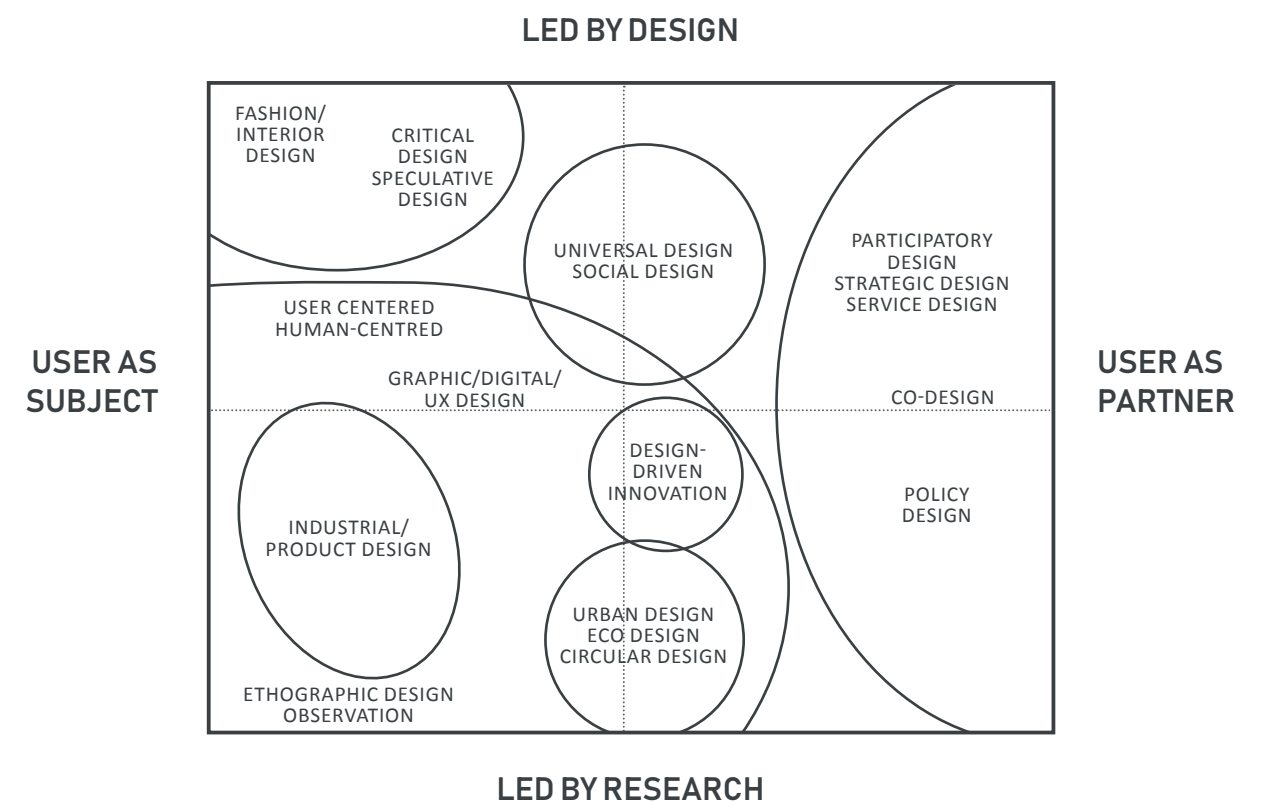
LED BY DESIGN

FASHION/
INTERIOR
DESIGN

CRITICAL
DESIGN
SPECULATIVE
DESIGN

UNIVERSAL DESIGN
SOCIAL DESIGN

PARTICIPATORY
DESIGN
STRATEGIC DESIGN
SERVICE DESIGN

USER CENTERED
HUMAN-CENTRED

USER AS
SUBJECT

GRAPHIC/DIGITAL/
UX DESIGN

CO-DESIGN

USER AS
PARTNER

DESIGN-
DRIVEN
INNOVATION

POLICY
DESIGN

INDUSTRIAL/
PRODUCT DESIGN

URBAN DESIGN
ECO DESIGN
CIRCULAR DESIGN

ETHOGRAPHIC DESIGN
OBSERVATION

LED BY RESEARCH